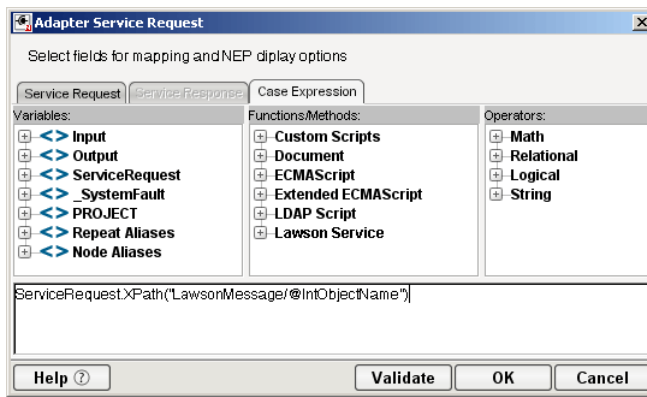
Adapter Service Request

Select fields for mapping and NEP diplay options

Service Request | Service Response | Case Expression

Variables:
<> Input
<> Output
<> ServiceRequest
<> _SystemFault
<> PROJECT
<> Repeat Aliases
<> Node Aliases

Functions/Methods:
Custom Scripts
Document
ECMAScript
Extended ECMAScript
LDAP Script
Lawson Service

Operators:
Math
Relational
Logical
String

ServiceRequest.XPath("LawsonMessage/@IntObjectName")

Help ⓘ | Validate | OK | Cancel